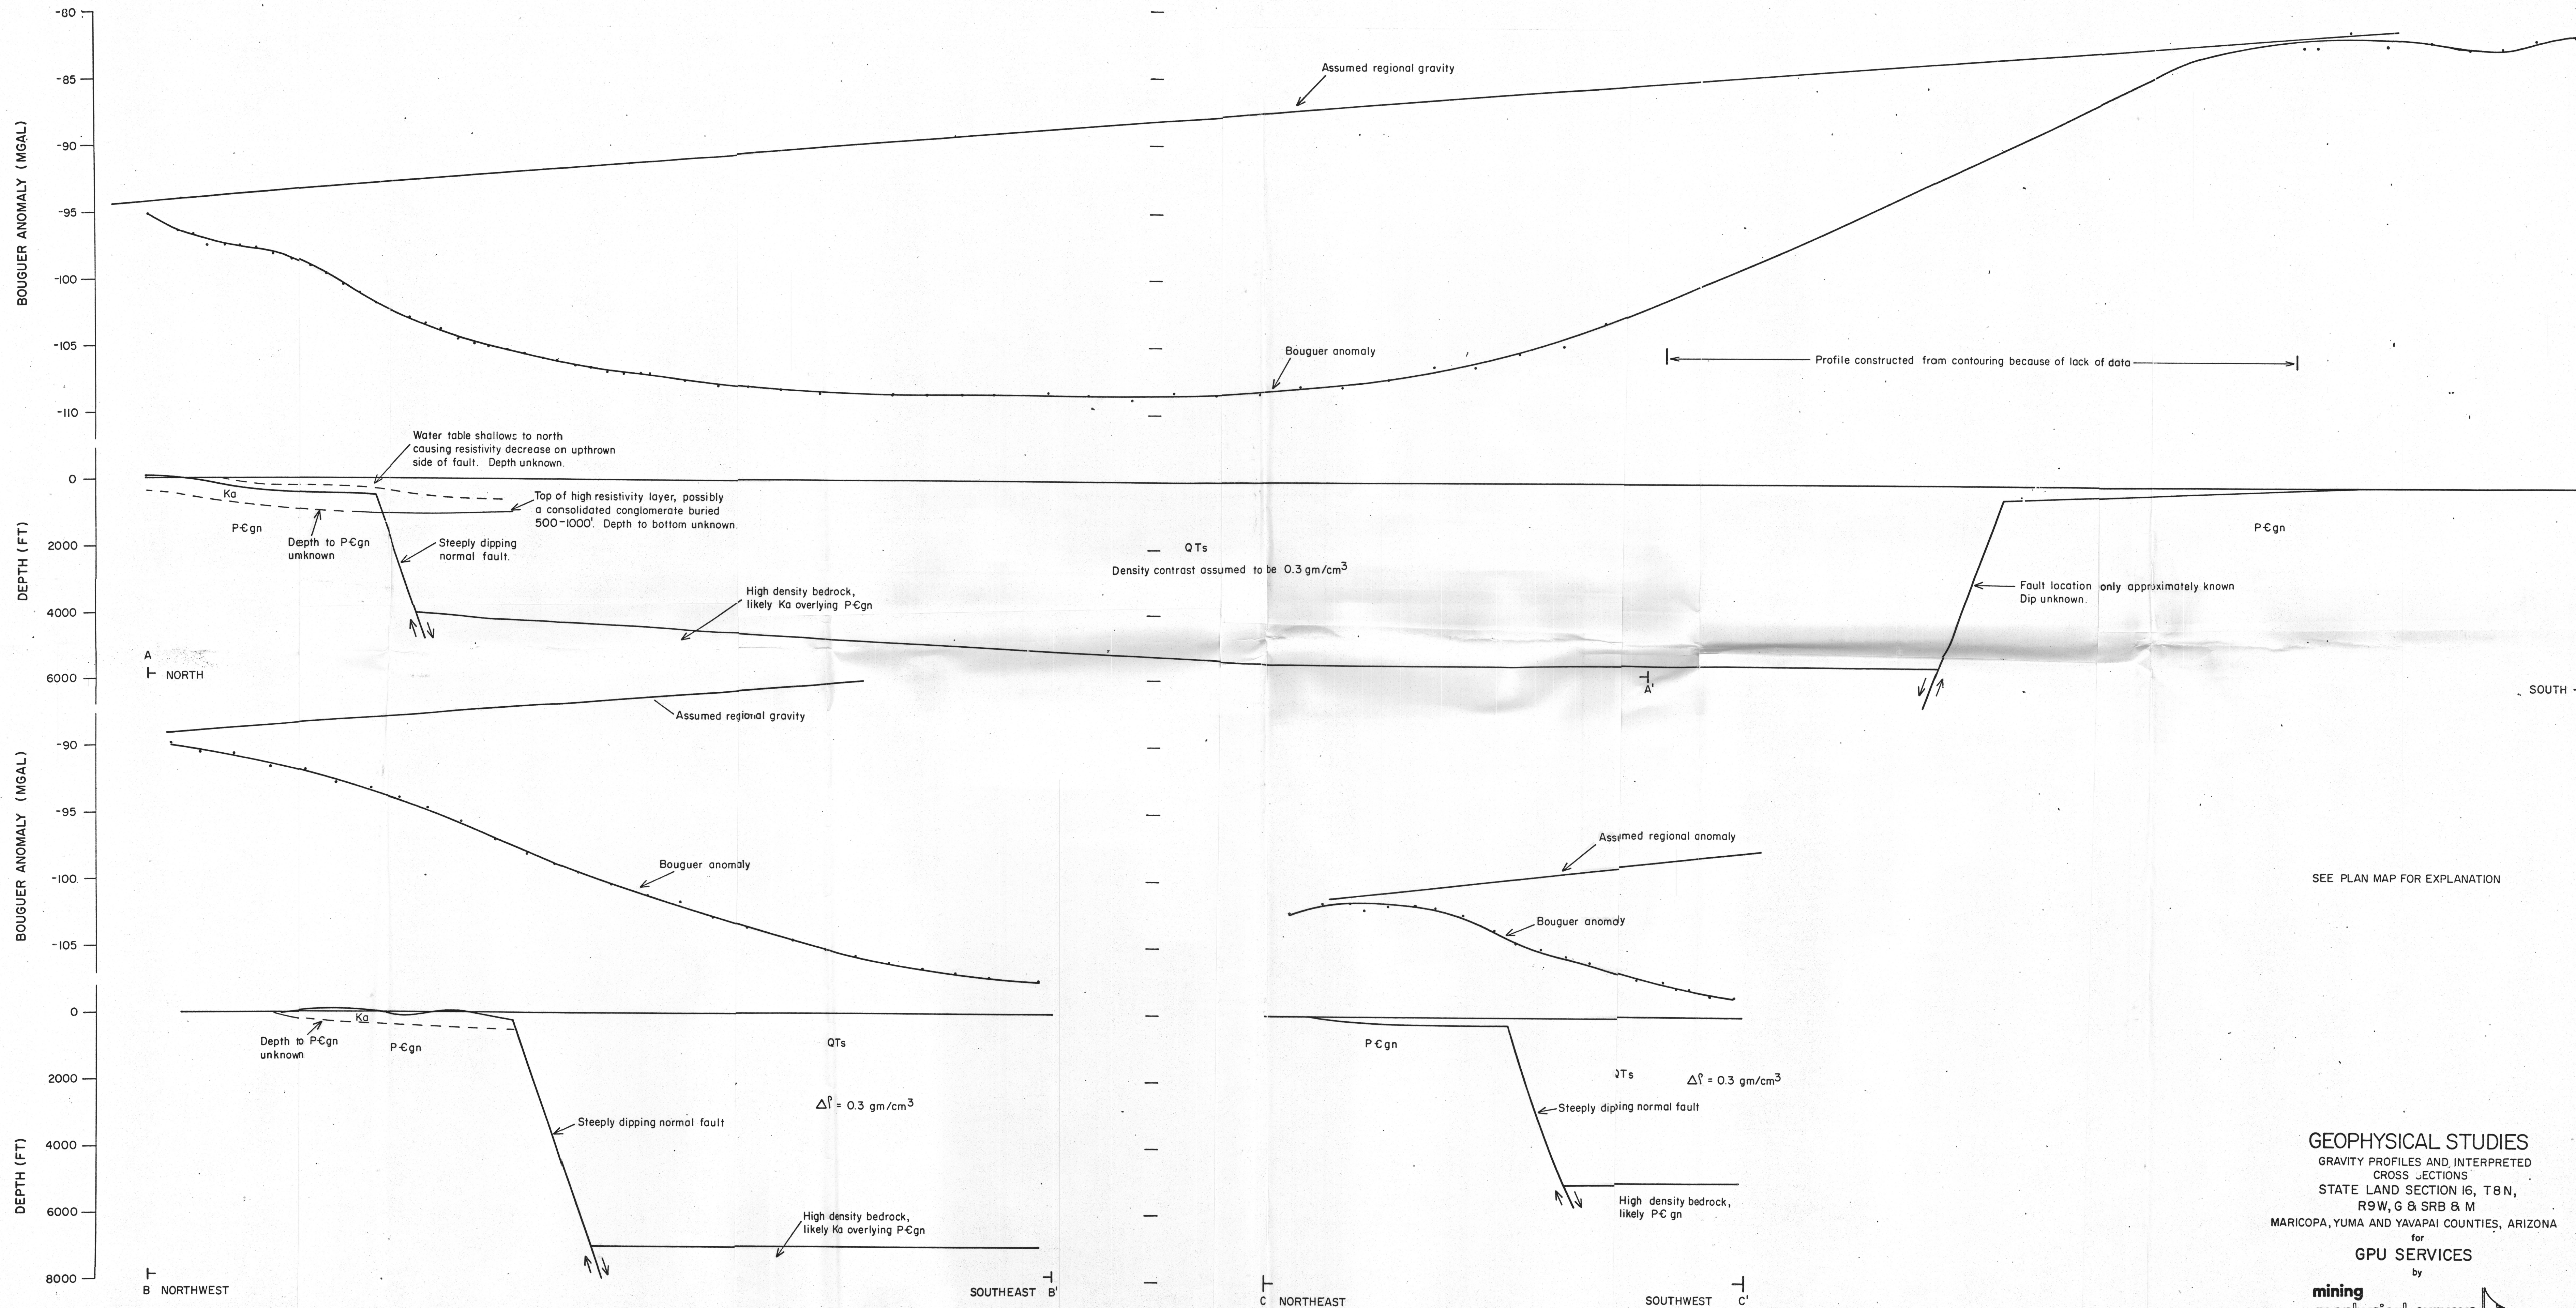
BOUGUER ANOMALY (MGAL)

-80
-85
-90
-95
-100
-105
-110

Assumed regional gravity

Bouguer anomaly

Profile constructed from contouring because of lack of data

DEPTH (FT)

0
2000
4000
6000

Water table shallows to north causing resistivity decrease on upthrown side of fault. Depth unknown.

Ka

Top of high resistivity layer, possibly a consolidated conglomerate buried 500-1000'. Depth to bottom unknown.

P-Єgn

Depth to P-Єgn unknown

Steeply dipping normal fault.

QTs

Density contrast assumed to be 0.3 gm/cm$^3$

High density bedrock, likely Ka overlying P-Єgn

P-Єgn

Fault location only approximately known Dip unknown.

A
NORTH

A'

SOUTH

BOUGUER ANOMALY (MGAL)

-90
-95
-100
-105

Assumed regional gravity

Bouguer anomaly

Assumed regional anomaly

Bouguer anomaly

SEE PLAN MAP FOR EXPLANATION

DEPTH (FT)

0
2000
4000
6000
8000

Depth to P-Єgn unknown

Ka

P-Єgn

QTs

$\Delta\rho$ = 0.3 gm/cm$^3$

Steeply dipping normal fault

High density bedrock, likely Ka overlying P-Єgn

B NORTHWEST

SOUTHEAST B'

P-Єgn

QTs

$\Delta\rho$ = 0.3 gm/cm$^3$

Steeply dipping normal fault

High density bedrock, likely P-Є gn

C NORTHEAST

SOUTHWEST C'

GEOPHYSICAL STUDIES
GRAVITY PROFILES AND INTERPRETED CROSS SECTIONS
STATE LAND SECTION 16, T8N, R9W, G & SRB & M
MARICOPA, YUMA AND YAVAPAI COUNTIES, ARIZONA
for
GPU SERVICES
by
mining
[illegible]